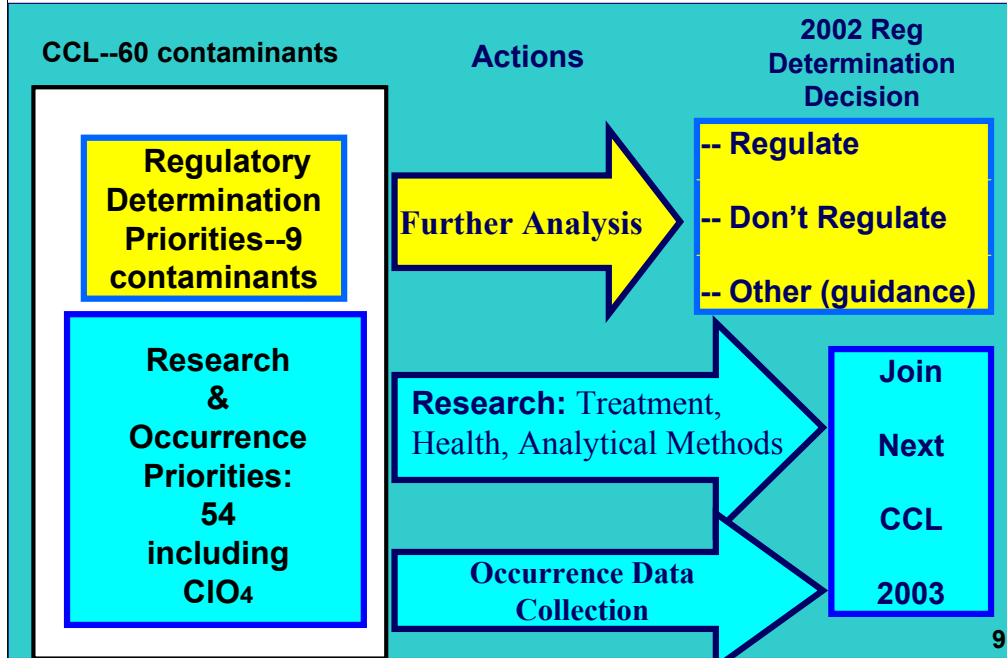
CCL--60 contaminants

Actions

2002 Reg Determination Decision

Regulatory Determination Priorities--9 contaminants

Further Analysis

-- Regulate

-- Don't Regulate

-- Other (guidance)

Research & Occurrence Priorities: 54 including $ClO_4$

Research: Treatment, Health, Analytical Methods

Occurrence Data Collection

Join

Next

CCL

2003

9